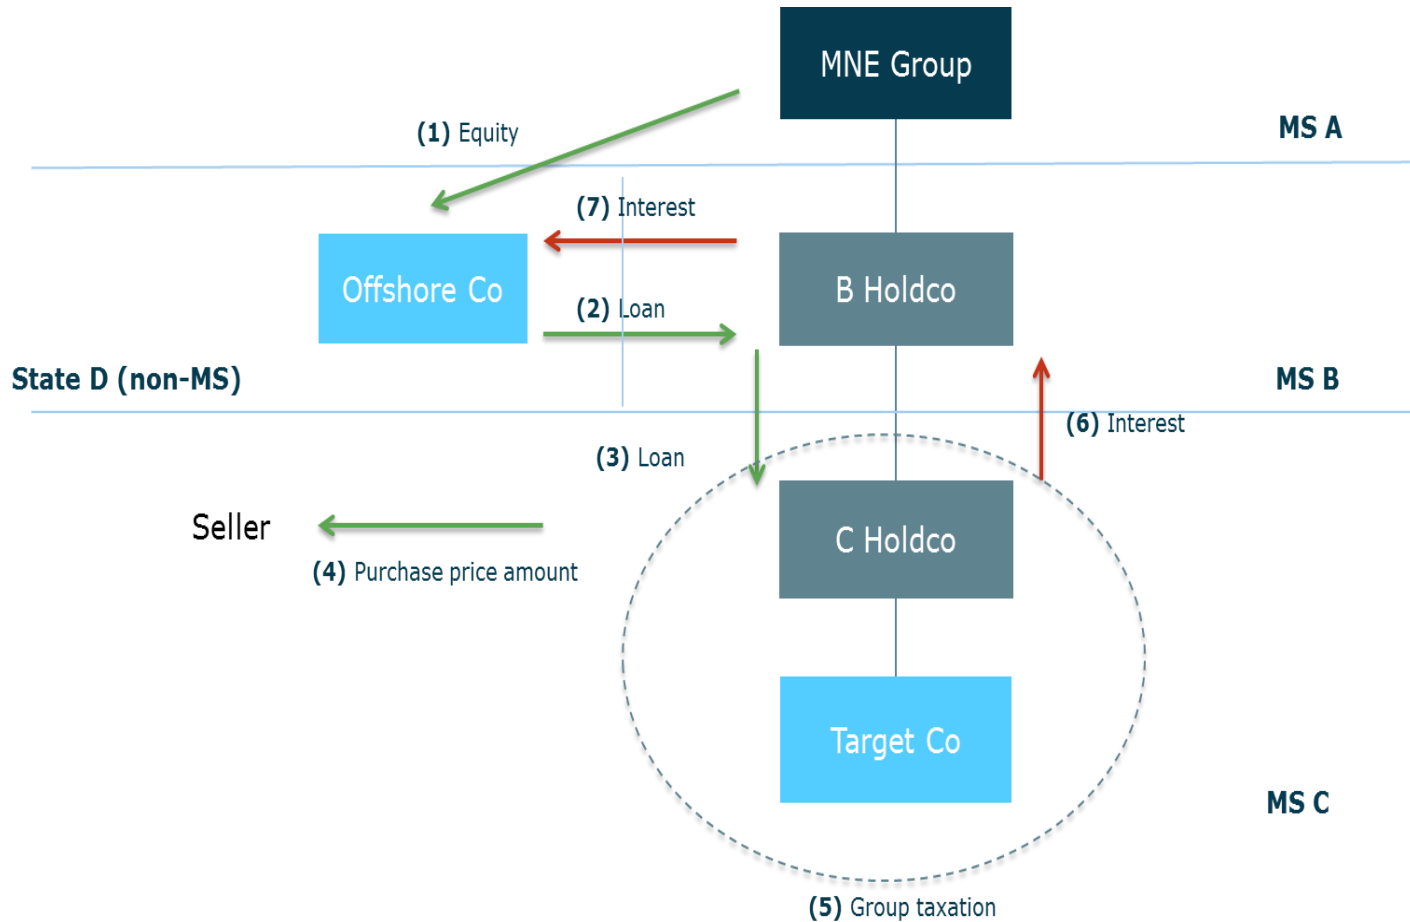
MNE Group

MS A

(1) Equity

(7) Interest

Offshore Co

B Holdco

(2) Loan

State D (non-MS)

MS B

(6) Interest

(3) Loan

Seller

(4) Purchase price amount

C Holdco

Target Co

MS C

(5) Group taxation